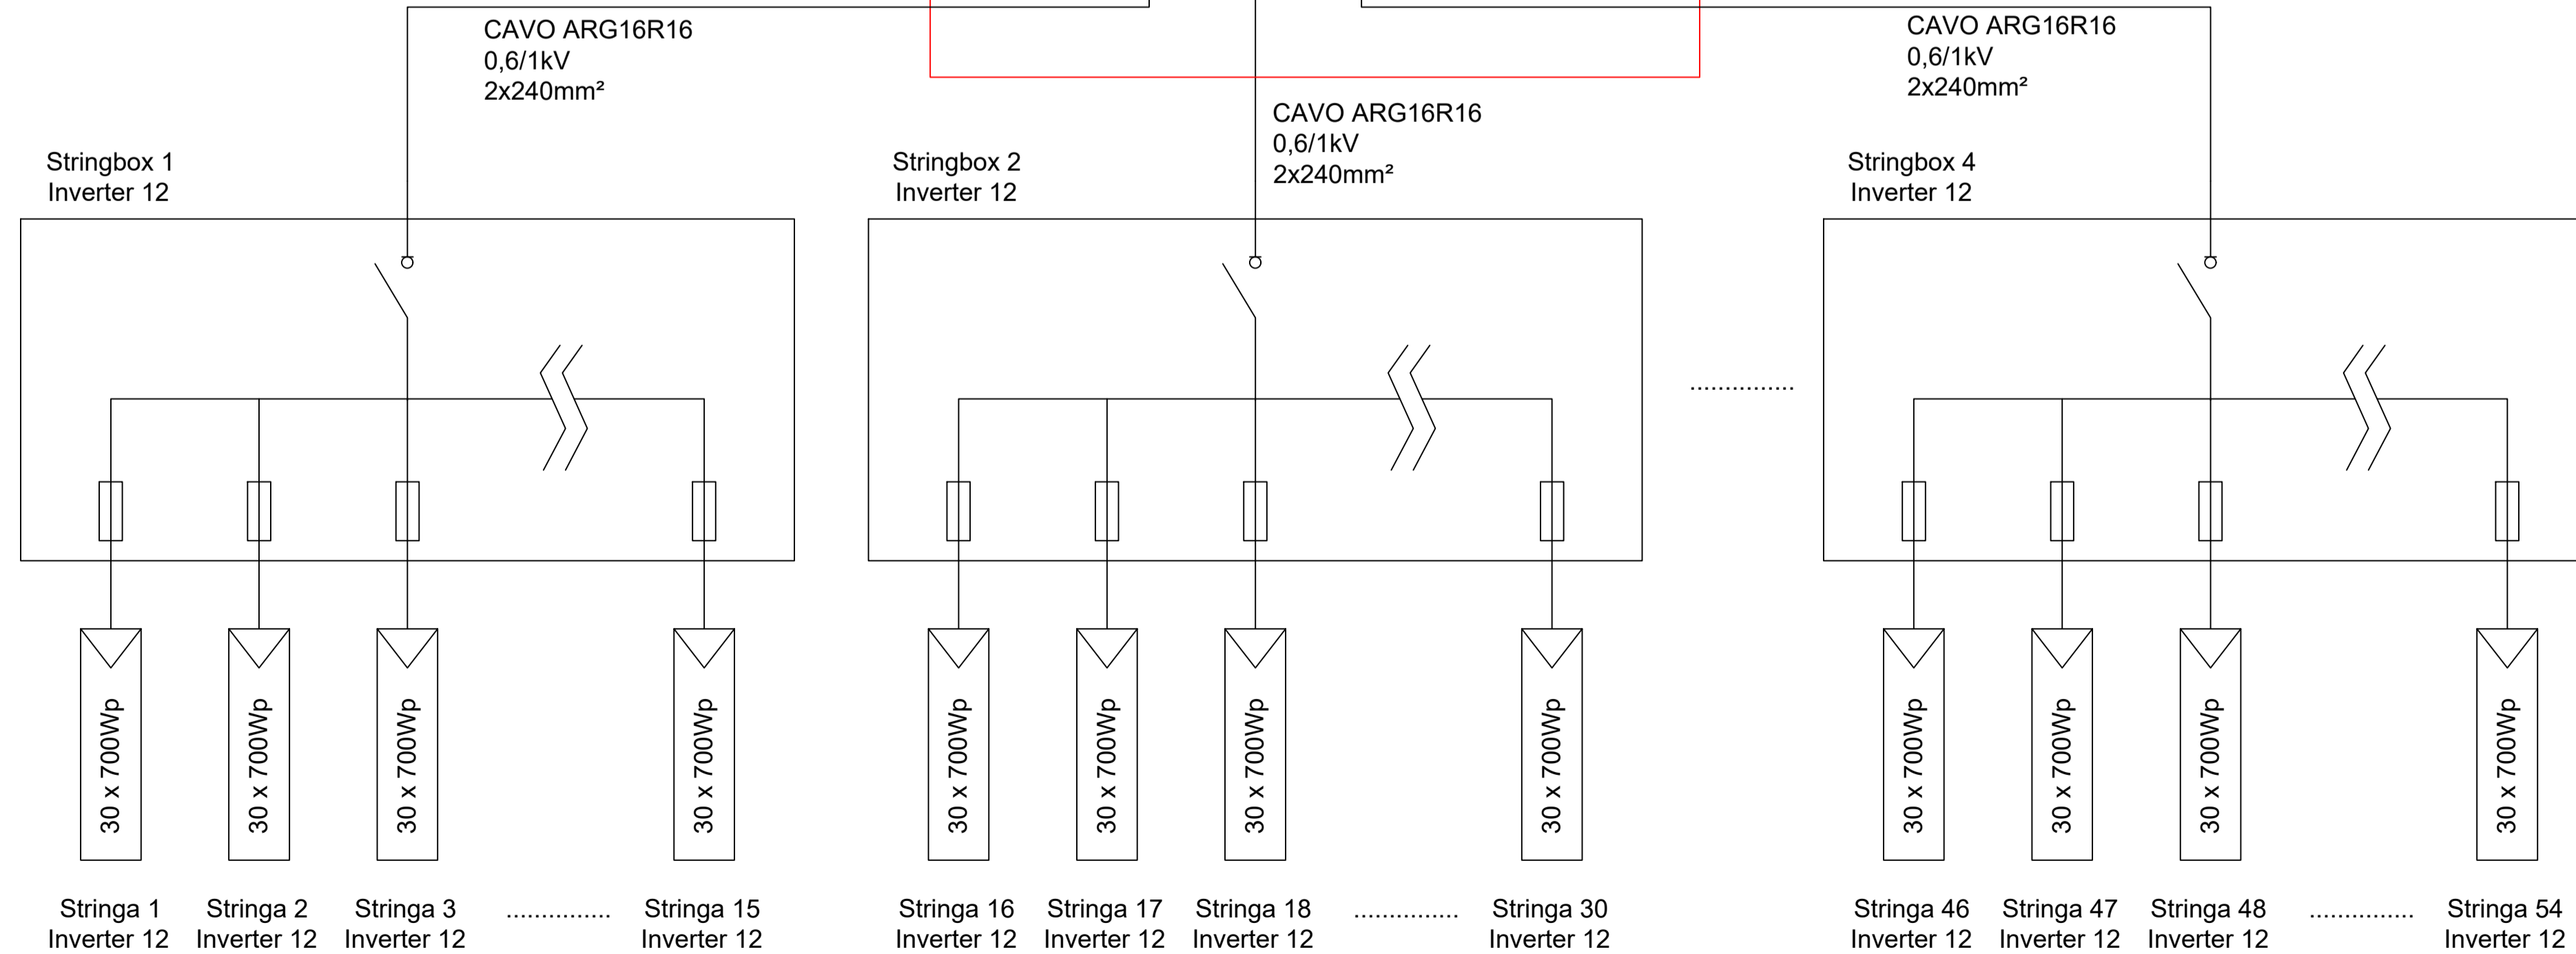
CAVO ARG16R16
0,6/1kV
2x240mm²

CAVO ARG16R16
0,6/1kV
2x240mm²

CAVO ARG16R16
0,6/1kV
2x240mm²

Stringbox 1
Inverter 12

Stringbox 2
Inverter 12

Stringbox 4
Inverter 12

..............

30 x 700Wp

30 x 700Wp

30 x 700Wp

30 x 700Wp

30 x 700Wp

30 x 700Wp

30 x 700Wp

30 x 700Wp

30 x 700Wp

30 x 700Wp

30 x 700Wp

30 x 700Wp

Stringa 1
Inverter 12

Stringa 2
Inverter 12

Stringa 3
Inverter 12

..............

Stringa 15
Inverter 12

Stringa 16
Inverter 12

Stringa 17
Inverter 12

Stringa 18
Inverter 12

..............

Stringa 30
Inverter 12

Stringa 46
Inverter 12

Stringa 47
Inverter 12

Stringa 48
Inverter 12

..............

Stringa 54
Inverter 12